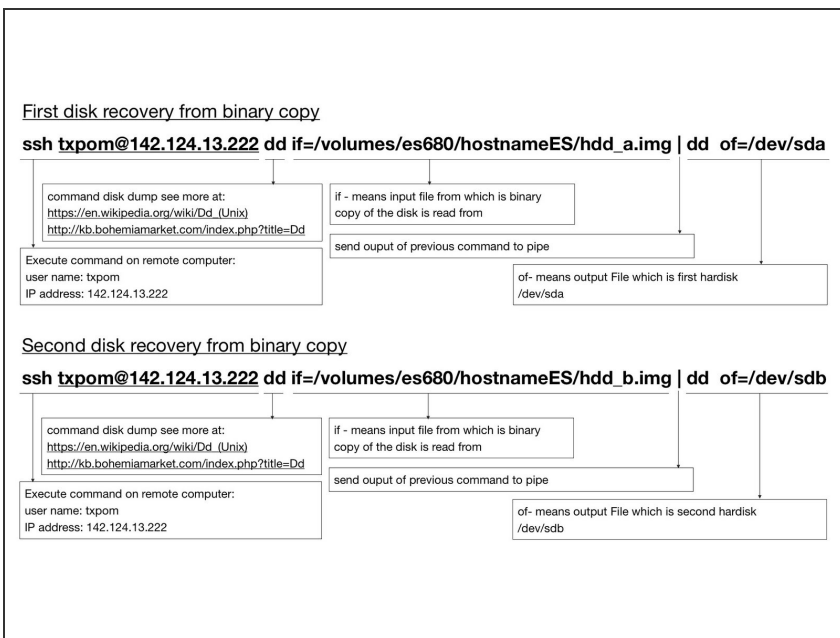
First disk recovery from binary copy

ssh txpom@142.124.13.222 dd if=/volumes/es680/hostnameES/hdd_a.img | dd of=/dev/sda

command disk dump see more at:
https://en.wikipedia.org/wiki/Dd_(Unix)
http://kb.bohemiamarket.com/index.php?title=Dd

if - means input file from which is binary copy of the disk is read from

send ouput of previous command to pipe

Execute command on remote computer:
user name: txpom
IP address: 142.124.13.222

of- means output File which is first hardisk
/dev/sda

Second disk recovery from binary copy

ssh txpom@142.124.13.222 dd if=/volumes/es680/hostnameES/hdd_b.img | dd of=/dev/sdb

command disk dump see more at:
https://en.wikipedia.org/wiki/Dd_(Unix)
http://kb.bohemiamarket.com/index.php?title=Dd

if - means input file from which is binary copy of the disk is read from

send ouput of previous command to pipe

Execute command on remote computer:
user name: txpom
IP address: 142.124.13.222

of- means output File which is second hardisk
/dev/sdb